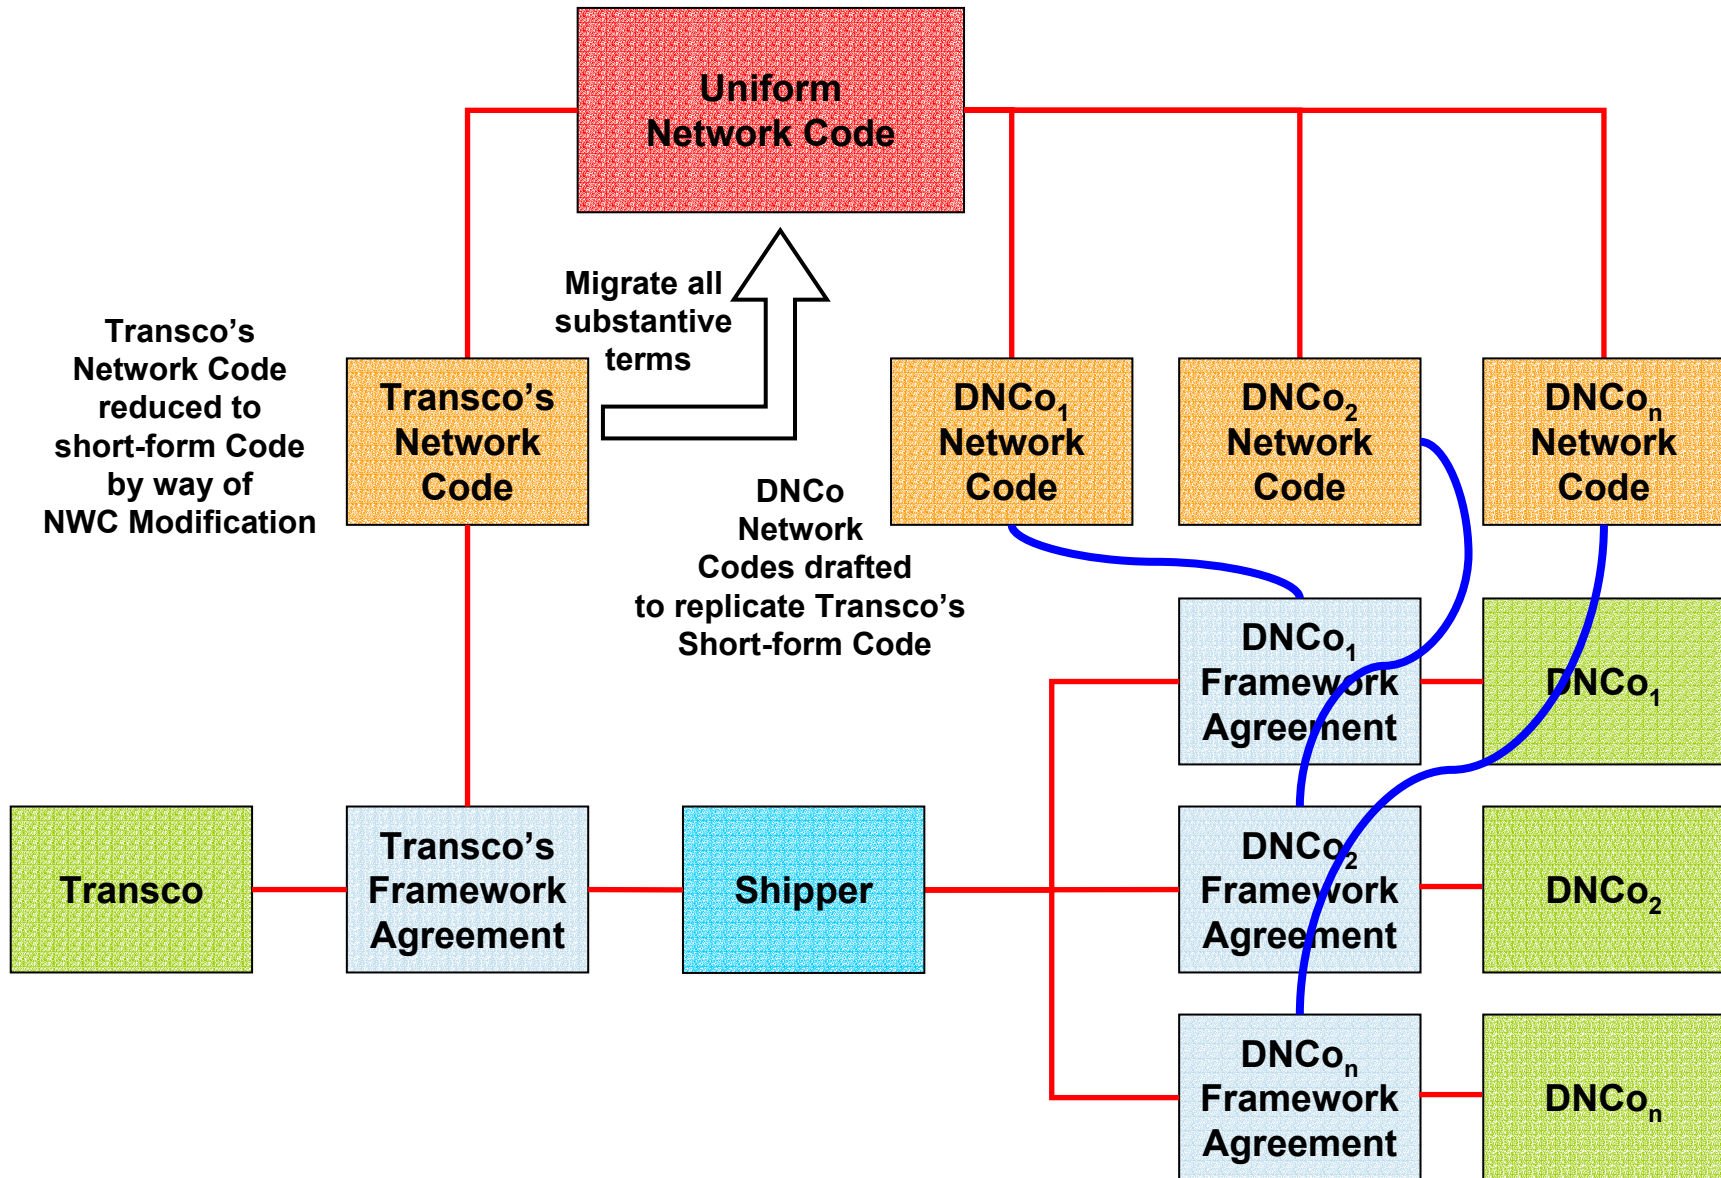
Uniform Network Code

Migrate all substantive terms

Transco's Network Code reduced to short-form Code by way of NWC Modification

Transco's Network Code

DNCo$_1$ Network Code

DNCo$_2$ Network Code

DNCo$_n$ Network Code

DNCo Network Codes drafted to replicate Transco's Short-form Code

DNCo$_1$ Framework Agreement

DNCo$_1$

Transco

Transco's Framework Agreement

Shipper

DNCo$_2$ Framework Agreement

DNCo$_2$

DNCo$_n$ Framework Agreement

DNCo$_n$